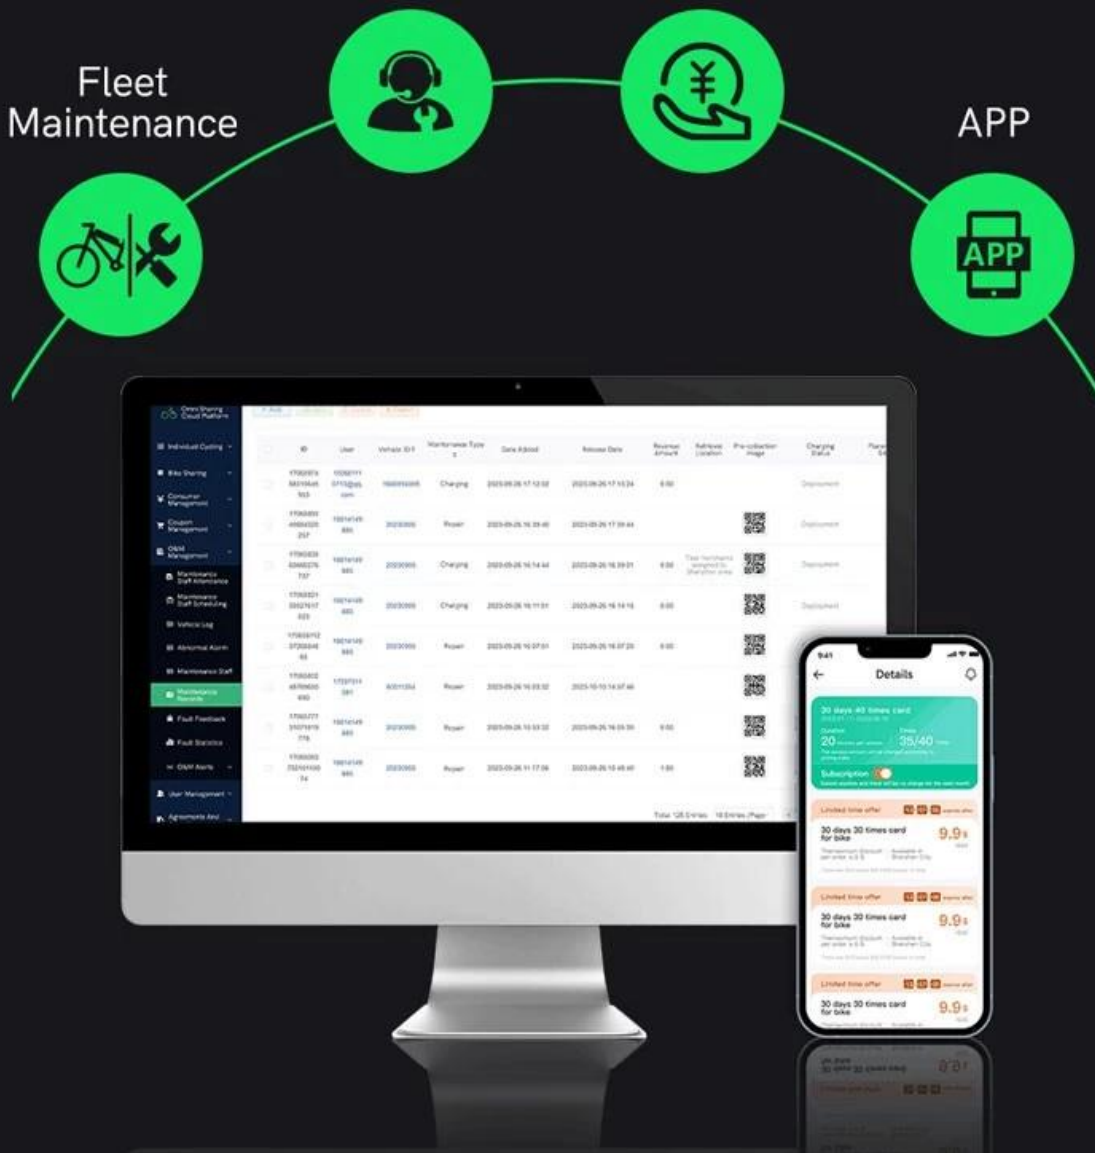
Fleet Maintenance

APP

APP

Individual Cycling
Bike Sharing
Consumer Management
Coupon Management
O&M Management
Maintenance Staff Attendance
Maintenance Staff Scheduling
Vehicle Log
Abnormal Alarm
Maintenance Staff
Maintenance Records
Fault Feedback
Fault Statistics
O&M Alerts
User Management
Agreements And

| ID | User | Vehicle ID | Maintenance Type | Date Added | Release Date | Reverse Amount | Retrieval Location | Pre-collection Image | Charging Status |
|---|---|---|---|---|---|---|---|---|---|
| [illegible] | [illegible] | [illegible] | Charging | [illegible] | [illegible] | 0.00 | | | Deployment |
| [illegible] | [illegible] | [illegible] | Repair | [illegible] | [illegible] | | | | Deployment |
| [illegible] | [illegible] | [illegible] | Charging | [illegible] | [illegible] | 0.00 | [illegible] | | Deployment |
| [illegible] | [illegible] | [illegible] | Charging | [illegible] | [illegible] | 0.00 | | | Deployment |
| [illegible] | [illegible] | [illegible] | Repair | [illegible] | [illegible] | 0.00 | | | |
| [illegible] | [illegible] | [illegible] | Repair | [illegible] | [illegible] | | | | |
| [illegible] | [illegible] | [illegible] | Repair | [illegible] | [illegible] | 0.00 | | | |
| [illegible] | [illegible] | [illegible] | Repair | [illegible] | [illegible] | 1.00 | | | |

Details

30 days 40 times card
20
35/40
Subscription

Limited time offer
30 days 30 times card for bike
9.9

Limited time offer
30 days 30 times card for bike
9.9

Limited time offer
30 days 30 times card for bike
9.9